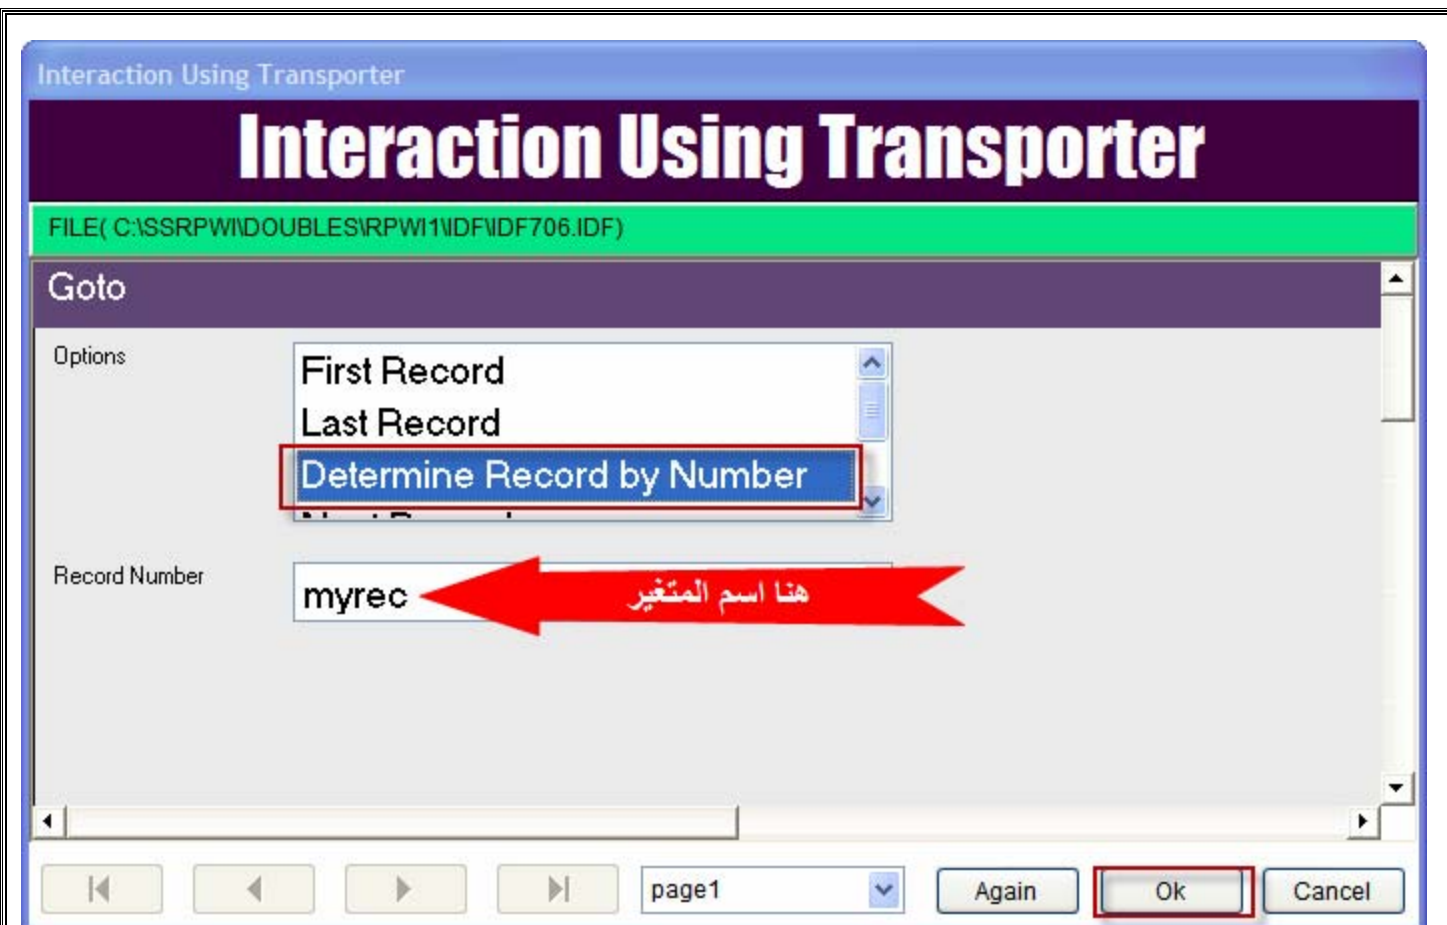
Interaction Using Transporter

Interaction Using Transporter

FILE( C:\SSRPWI\DOUBLES\RPWI1\IDF\IDF706.IDF)

Goto

Options

First Record
Last Record
Determine Record by Number
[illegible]

Record Number

myrec

هنا اسم المتغير

page1

Again

Ok

Cancel